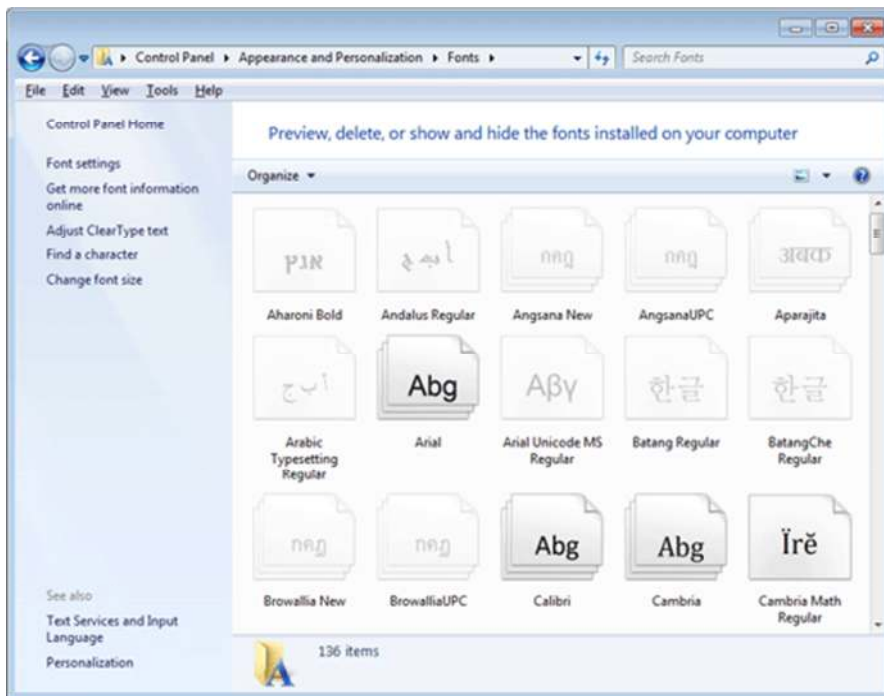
Control Panel ▸ Appearance and Personalization ▸ Fonts ▸

Search Fonts

File Edit View Tools Help

Control Panel Home

Font settings

Get more font information online

Adjust ClearType text

Find a character

Change font size

See also

Text Services and Input Language

Personalization

Preview, delete, or show and hide the fonts installed on your computer

Organize ▾

אבג

Aharoni Bold

أ ب ج

Andalus Regular

กขค

Angsana New

กขค

AngsanaUPC

अबक

Aparajita

أ ب ج

Arabic Typesetting Regular

Abg

Arial

Αβγ

Arial Unicode MS Regular

한글

Batang Regular

한글

BatangChe Regular

กขค

Browallia New

กขค

BrowalliaUPC

Abg

Calibri

Abg

Cambria

Ïrě

Cambria Math Regular

136 items